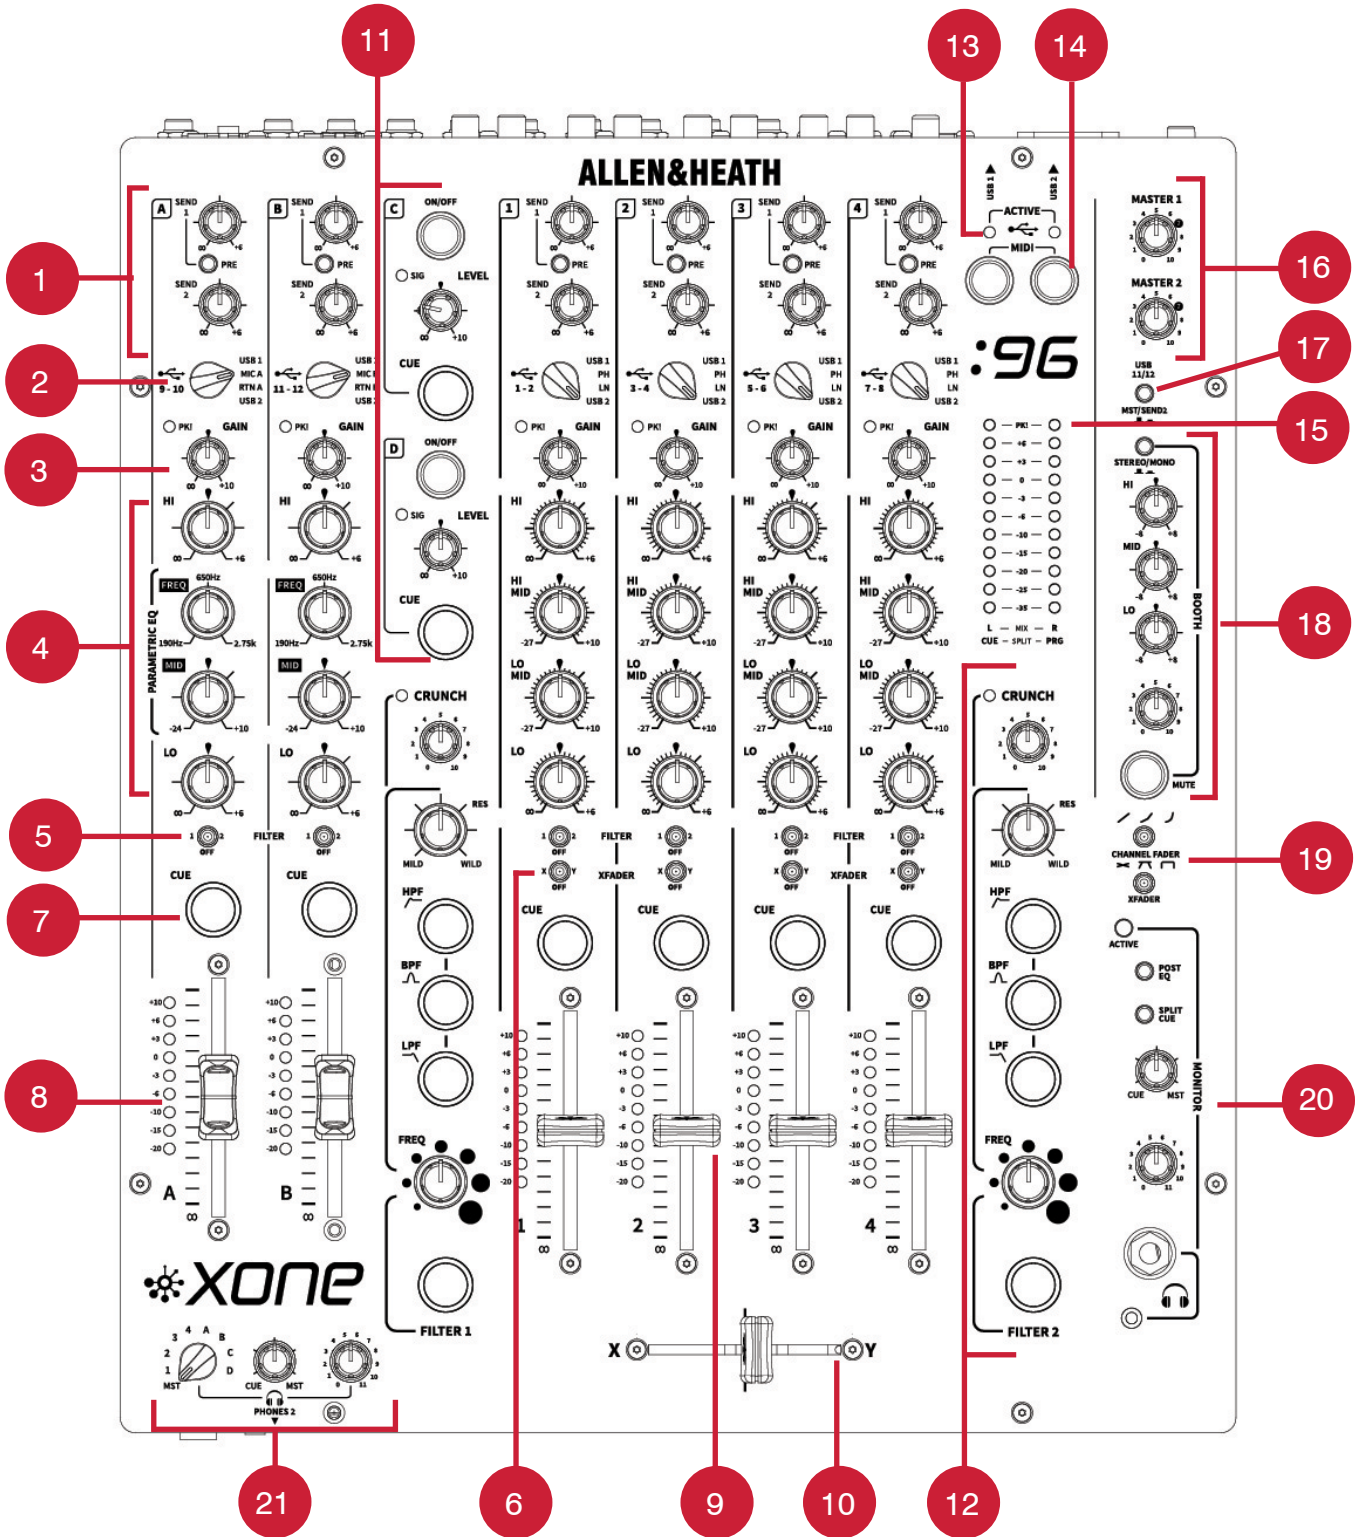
11
13
14
ALLEN&HEATH
USB 1
USB 2
ACTIVE
MIDI
A SEND 1 PRE SEND 2
B SEND 1 PRE SEND 2
C ON/OFF SIG LEVEL CUE
D ON/OFF SIG LEVEL CUE
1 SEND 1 PRE SEND 2
2 SEND 1 PRE SEND 2
3 SEND 1 PRE SEND 2
4 SEND 1 PRE SEND 2
MASTER 1
MASTER 2
16
1
2
9 - 10 USB 1 MIC A RTN A USB 2
11 - 12
1 - 2 USB 1 PH LN USB 2
3 - 4 USB 1 PH LN USB 2
5 - 6 USB 1 PH LN USB 2
7 - 8 USB 1 PH LN USB 2
:96
USB 11/12
17
MST/SEND2
3
PK! GAIN
15
PK! +6 +3 0 -3 -6 -10 -15 -20 -25 -35
L MIX R
CUE SPLIT PFG
STEREO/MONO
HI
MID
LO
BOOTH
18
4
PARAMETRIC EQ
FREQ 650Hz 190Hz 2.75k
MID -24 +10
HI MID -27 +10
LO MID
LO
CRUNCH
RES MILD WILD
HPF BPF LPF
FREQ
FILTER 1
FILTER 2
MUTE
5
FILTER
OFF
XFADER
CHANNEL FADER
XFADER
19
7
CUE
ACTIVE
POST EQ
SPLIT CUE
CUE MST
MONITOR
20
8
+10 +6 +3 0 -3 -6 -10 -15 -20
A
B
1
2
3
4
XONE
X
Y
PHONES 2
MST CUE MST
21
6
9
10
12